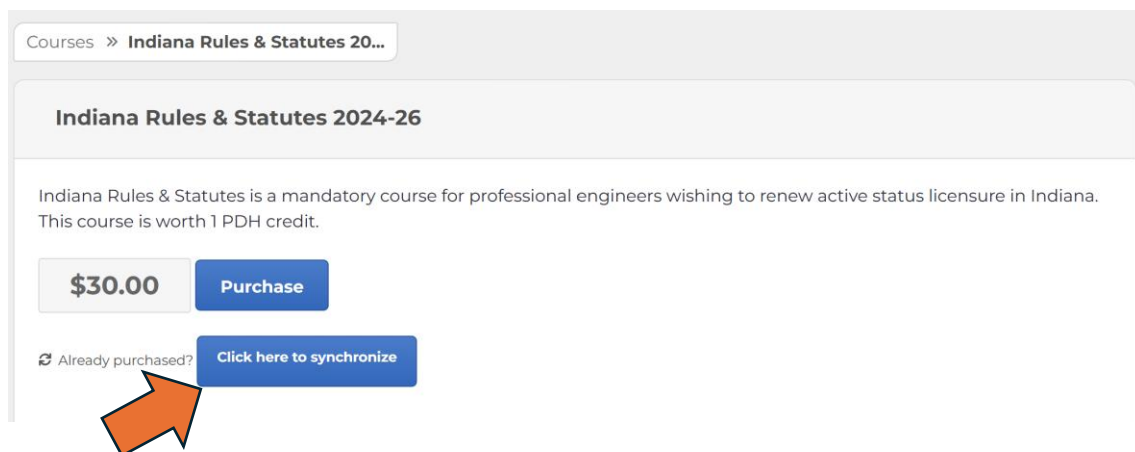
Courses » Indiana Rules & Statutes 20...

Indiana Rules & Statutes 2024-26

Indiana Rules & Statutes is a mandatory course for professional engineers wishing to renew active status licensure in Indiana. This course is worth 1 PDH credit.

$30.00 Purchase

Already purchased? Click here to synchronize